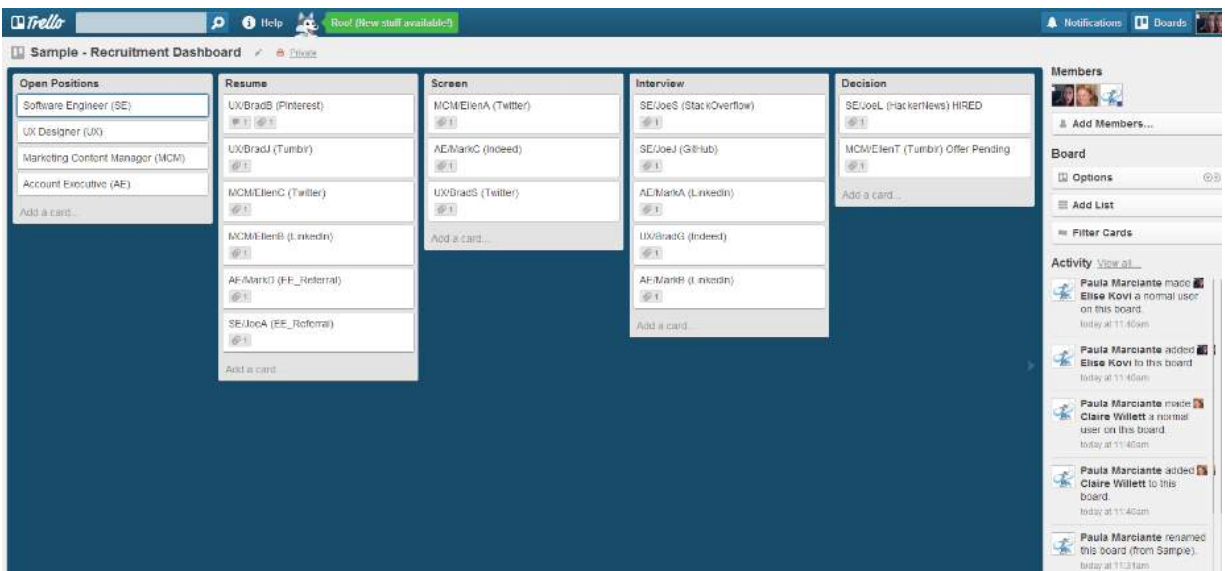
Trello Help Roof (New stuff available!) Notifications Boards

Sample - Recruitment Dashboard Private

Open Positions
Software Engineer (SE)
UX Designer (UX)
Marketing Content Manager (MCM)
Account Executive (AE)
Add a card...

Resume
UX/BradB (Pinterest) 1 1
UX/BradJ (Tumblr) 1
MCM/EllenC (Twitter) 1
MCM/EllenB (Linkedin) 1
AE/MarkD (EE_Referral) 1
SE/JoeA (EE_Referral) 1
Add a card...

Screen
MCM/EllenA (Twitter) 1
AE/MarkC (Indeed) 1
UX/BradS (Twitter) 1
Add a card...

Interview
SE/JoeS (StackOverflow) 1
SE/JoeJ (GitHub) 1
AE/MarkA (Linkedin) 1
UX/BradG (Indeed) 1
AE/MarkB (Linkedin) 1
Add a card...

Decision
SE/JoeL (HackerNews) HIRED 1
MCM/EllenT (Tumblr) Offer Pending 1
Add a card...

Members
Add Members...

Board
Options
Add List
Filter Cards

Activity View all...
Paula Marciante made Elise Kovi a normal user on this board. today at 11:40am
Paula Marciante added Elise Kovi to this board today at 11:40am
Paula Marciante made Claire Willett a normal user on this board. today at 11:40am
Paula Marciante added Claire Willett to this board. today at 11:40am
Paula Marciante renamed this board (from Sample). today at 11:31am